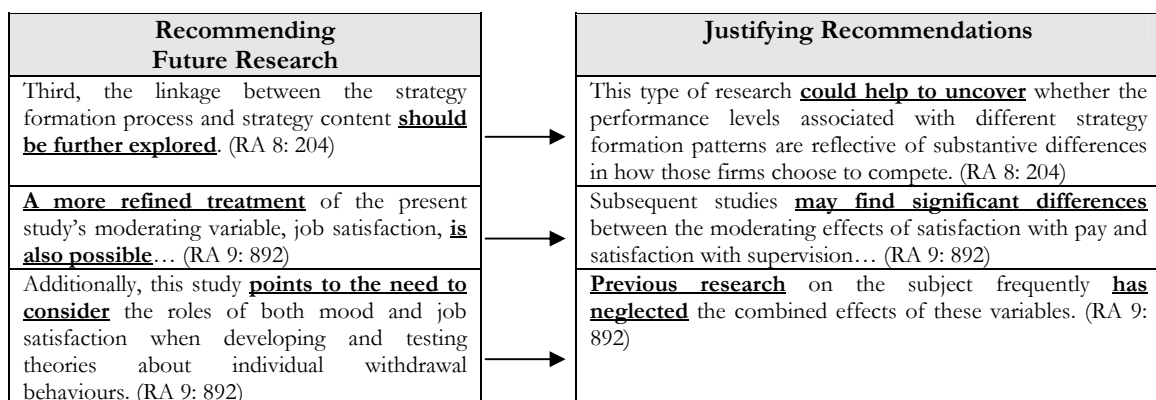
| Recommending Future Research | Justifying Recommendations |
|---|---|
| Third, the linkage between the strategy formation process and strategy content **should be further explored**. (RA 8: 204) | This type of research **could help to uncover** whether the performance levels associated with different strategy formation patterns are reflective of substantive differences in how those firms choose to compete. (RA 8: 204) |
| **A more refined treatment** of the present study's moderating variable, job satisfaction, **is also possible**… (RA 9: 892) | Subsequent studies **may find significant differences** between the moderating effects of satisfaction with pay and satisfaction with supervision… (RA 9: 892) |
| Additionally, this study **points to the need to consider** the roles of both mood and job satisfaction when developing and testing theories about individual withdrawal behaviours. (RA 9: 892) | **Previous research** on the subject frequently **has neglected** the combined effects of these variables. (RA 9: 892) |